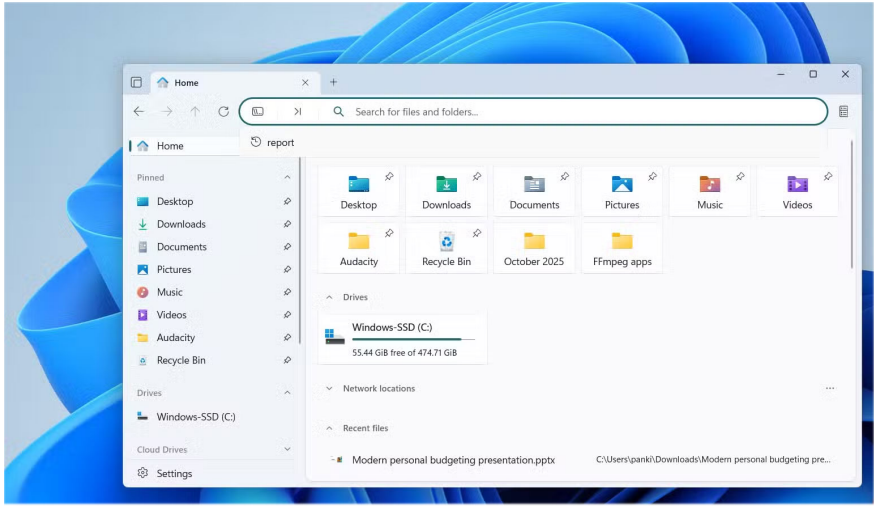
Home

+

Search for files and folders...

report

Home

Pinned

Desktop

Downloads

Documents

Pictures

Music

Videos

Audacity

Recycle Bin

Drives

Windows-SSD (C:)

Cloud Drives

Settings

Desktop

Downloads

Documents

Pictures

Music

Videos

Audacity

Recycle Bin

October 2025

FFmpeg apps

Drives

Windows-SSD (C:)

55.44 GiB free of 474.71 GiB

Network locations

...

Recent files

Modern personal budgeting presentation.pptx

C:\Users\panki\Downloads\Modern personal budgeting pre...